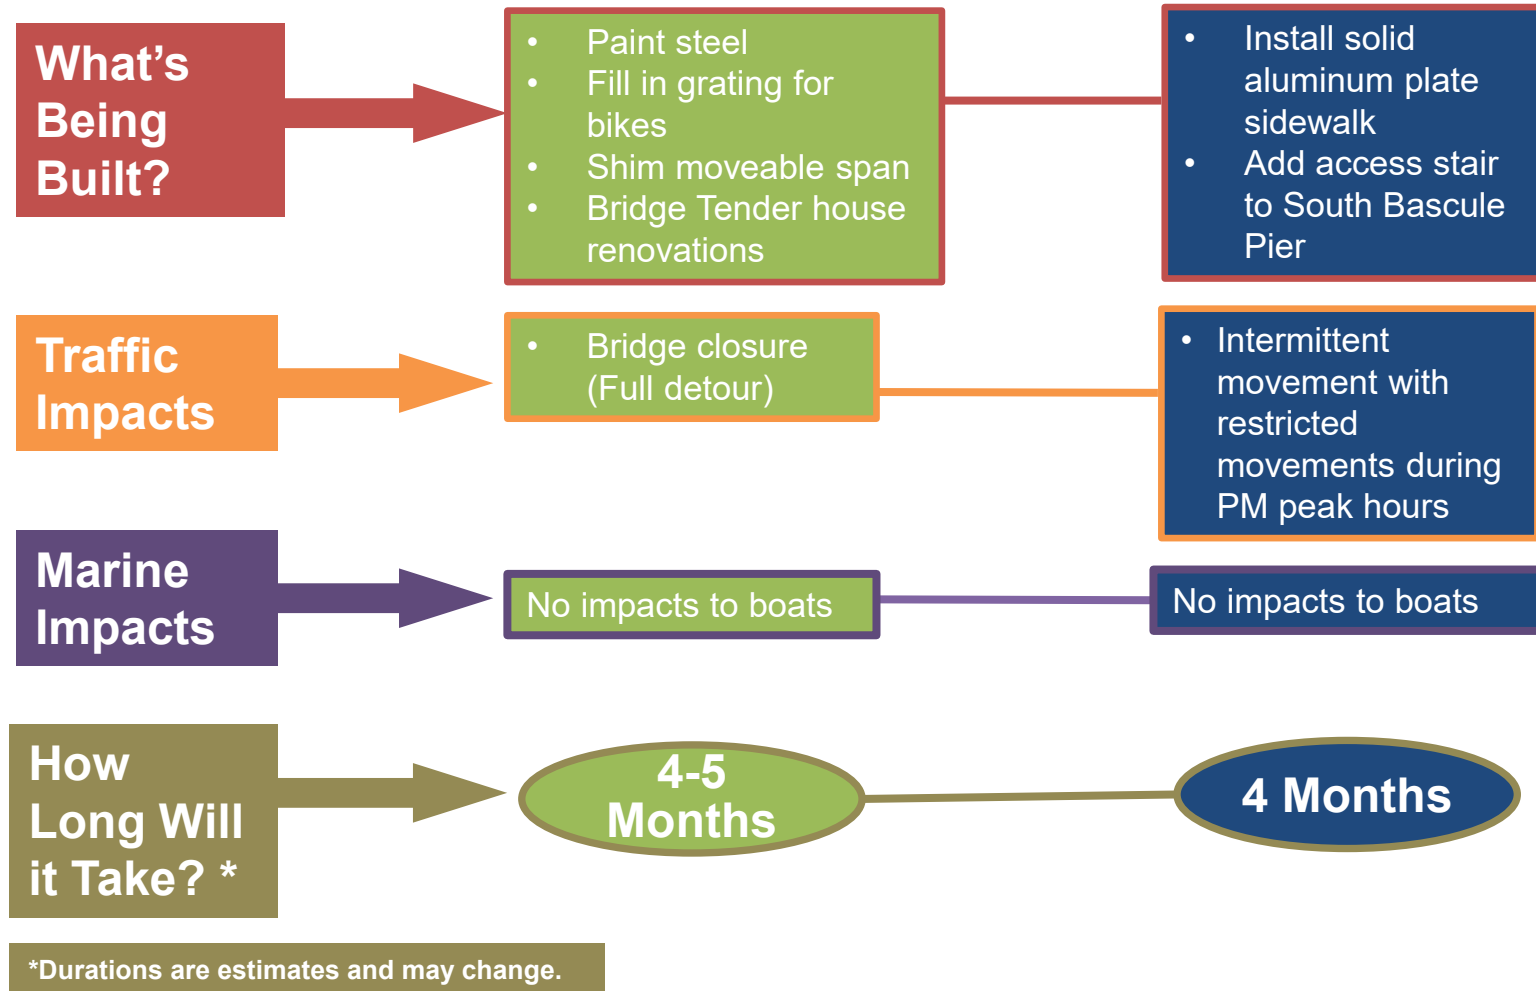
What's Being Built?

- Paint steel
- Fill in grating for bikes
- Shim moveable span
- Bridge Tender house renovations

- Install solid aluminum plate sidewalk
- Add access stair to South Bascule Pier

Traffic Impacts

- Bridge closure (Full detour)

- Intermittent movement with restricted movements during PM peak hours

Marine Impacts

No impacts to boats

No impacts to boats

How Long Will it Take? *

4-5 Months

4 Months

*Durations are estimates and may change.